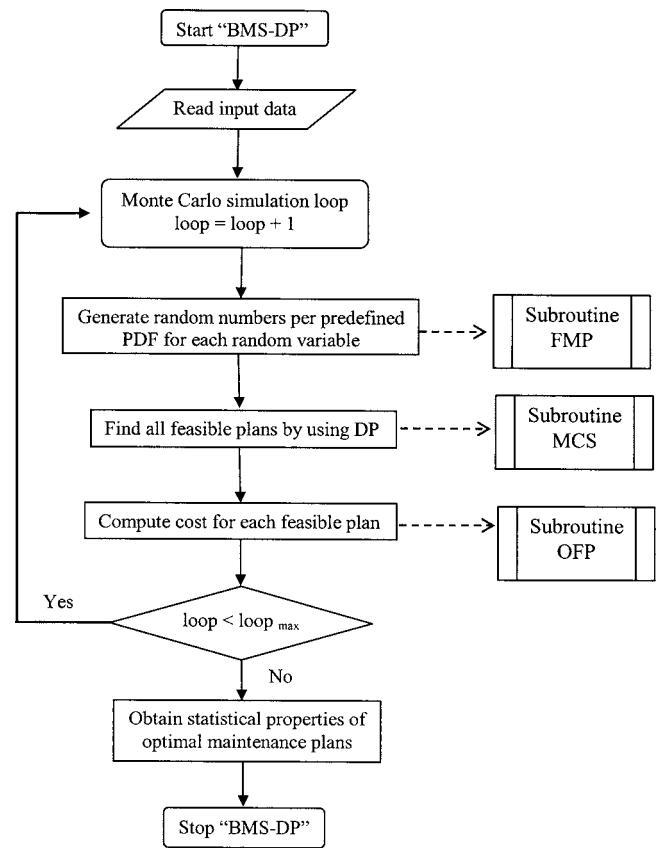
Start "BMS-DP"

Read input data

Monte Carlo simulation loop
loop = loop + 1

Generate random numbers per predefined PDF for each random variable

Subroutine FMP

Find all feasible plans by using DP

Subroutine MCS

Compute cost for each feasible plan

Subroutine OFP

Yes

loop < loop $_{max}$

No

Obtain statistical properties of optimal maintenance plans

Stop "BMS-DP"